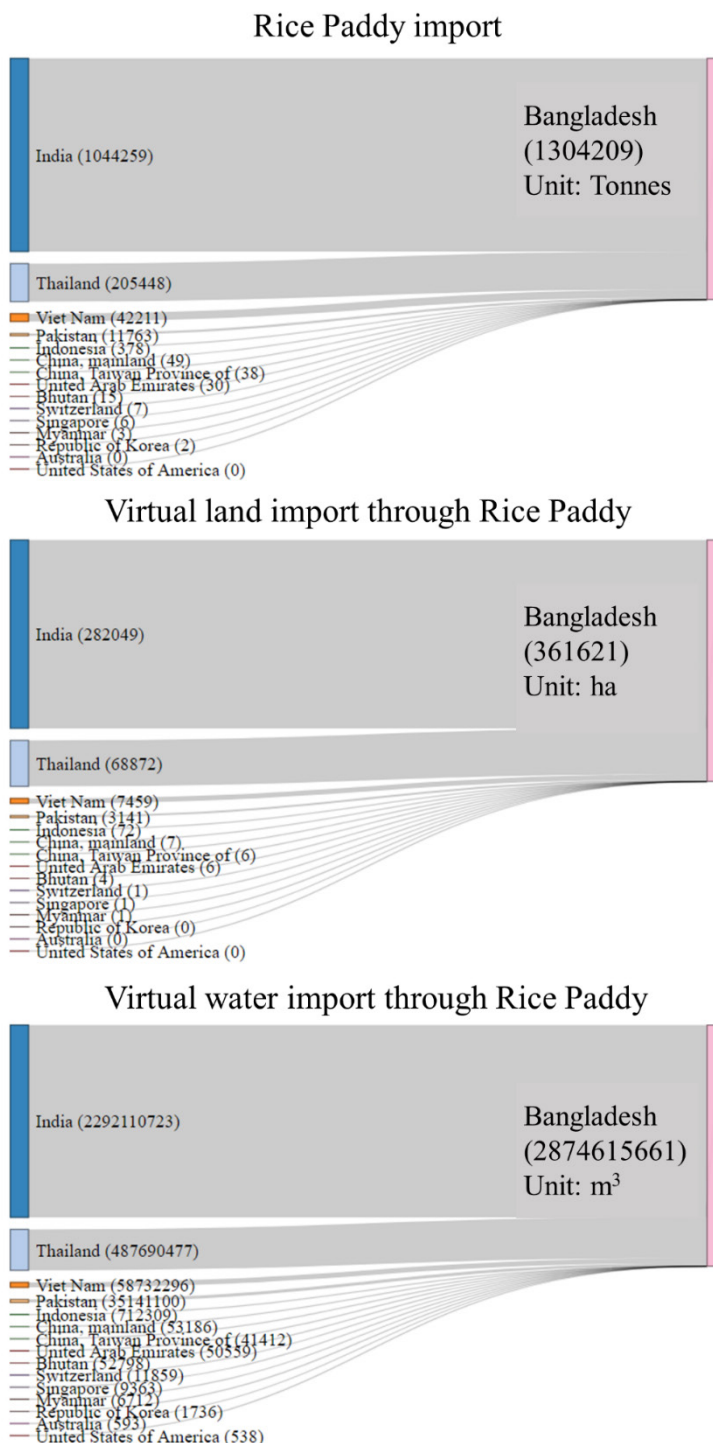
Rice Paddy import

India (1044259)

Bangladesh (1304209) Unit: Tonnes

Thailand (205448)

Viet Nam (42211)
Pakistan (11763)
Indonesia (378)
China, mainland (49)
China, Taiwan Province of (38)
United Arab Emirates (30)
Bhutan (15)
Switzerland (7)
Singapore (6)
Myanmar (5)
Republic of Korea (2)
Australia (0)
United States of America (0)

Virtual land import through Rice Paddy

India (282049)

Bangladesh (361621) Unit: ha

Thailand (68872)

Viet Nam (7459)
Pakistan (3141)
Indonesia (72)
China, mainland (7)
China, Taiwan Province of (6)
United Arab Emirates (6)
Bhutan (4)
Switzerland (1)
Singapore (1)
Myanmar (1)
Republic of Korea (0)
Australia (0)
United States of America (0)

Virtual water import through Rice Paddy

India (2292110723)

Bangladesh (2874615661) Unit: $m^3$

Thailand (487690477)

Viet Nam (58732296)
Pakistan (35141100)
Indonesia (712309)
China, mainland (53186)
China, Taiwan Province of (41412)
United Arab Emirates (50559)
Bhutan (52798)
Switzerland (11859)
Singapore (9363)
Myanmar (6712)
Republic of Korea (1736)
Australia (593)
United States of America (538)